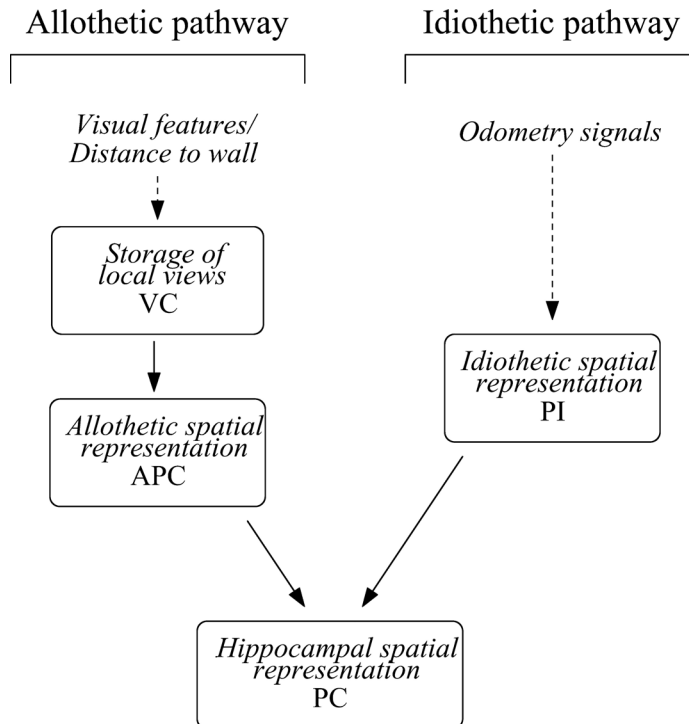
Allothetic pathway

Idiothetic pathway

Visual features/
Distance to wall

Odometry signals

Storage of local views
VC

Idiothetic spatial representation
PI

Allothetic spatial representation
APC

Hippocampal spatial representation
PC